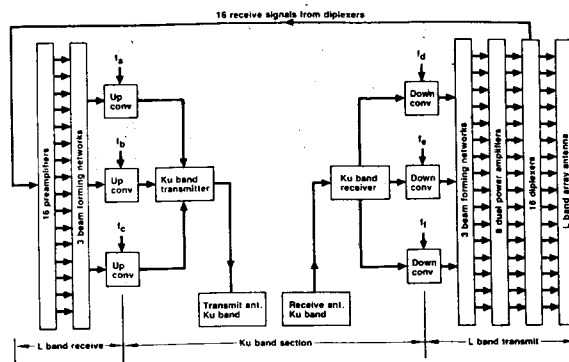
16 receive signals from diplexers

16 preamplifiers

3 beam forming networks

$f_a$

Up conv

$f_b$

Up conv

Ku band transmitter

$f_c$

Up conv

Transmit ant. Ku band

Receive ant. Ku band

Ku band receiver

$f_d$

Down conv

$f_e$

Down conv

$f_f$

Down conv

3 beam forming networks

8 dual power amplifiers

16 diplexers

L band array antenna

L band receive

Ku band section

L band transmit